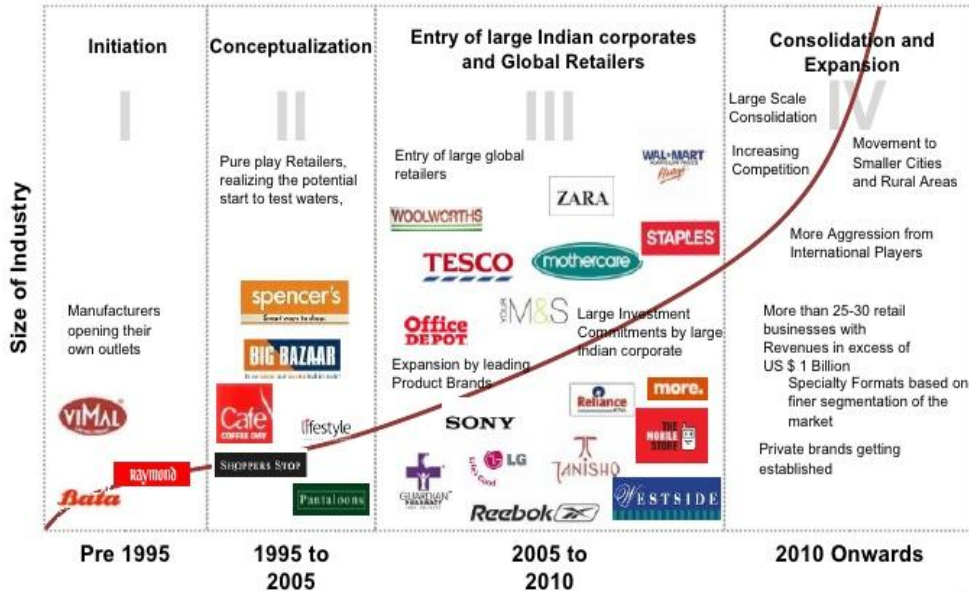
Size of Industry

Initiation

I

Manufacturers opening their own outlets

VIMAL

Raymond

Bata

Conceptualization

II

Pure play Retailers, realizing the potential start to test waters,

spencer's

BIG BAZAAR

Cafe COFFEE DAY

lifestyle

SHOPPERS STOP

Pantaloons

Entry of large Indian corporates and Global Retailers

III

Entry of large global retailers

WAL-MART

ZARA

WOOLWORTHS

STAPLES

TESCO

mothercare

M&S

Office DEPOT

Large Investment Commitments by large Indian corporate

Expansion by leading Product Brands

Reliance

more.

SONY

THE MOBILE STORE

LG

TANISHQ

GUARDIAN PHARMACY

Reebok

WESTSIDE

Consolidation and Expansion

IV

Large Scale Consolidation

Increasing Competition

Movement to Smaller Cities and Rural Areas

More Aggression from International Players

More than 25-30 retail businesses with Revenues in excess of US $ 1 Billion

Specialty Formats based on finer segmentation of the market

Private brands getting established

Pre 1995

1995 to 2005

2005 to 2010

2010 Onwards